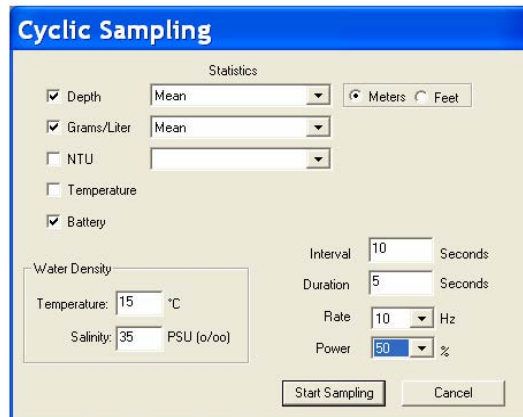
Cyclic Sampling

Statistics

Depth Mean

Meters Feet

Grams/Liter Mean

NTU

Temperature

Battery

Water Density

Temperature: 15 °C

Salinity: 35 PSU (o/oo)

Interval 10 Seconds

Duration 5 Seconds

Rate 10 Hz

Power 50 %

Start Sampling

Cancel